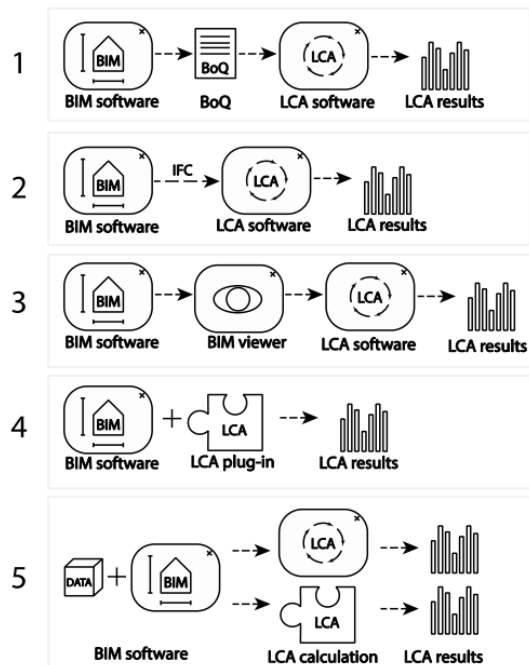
1

BIM

BIM software

BoQ

BoQ

LCA

LCA software

LCA results

2

BIM

BIM software

IFC

LCA

LCA software

LCA results

3

BIM

BIM software

BIM viewer

LCA

LCA software

LCA results

4

BIM

BIM software

+

LCA

LCA plug-in

LCA results

5

DATA

+

BIM

BIM software

LCA

LCA

LCA calculation

LCA results